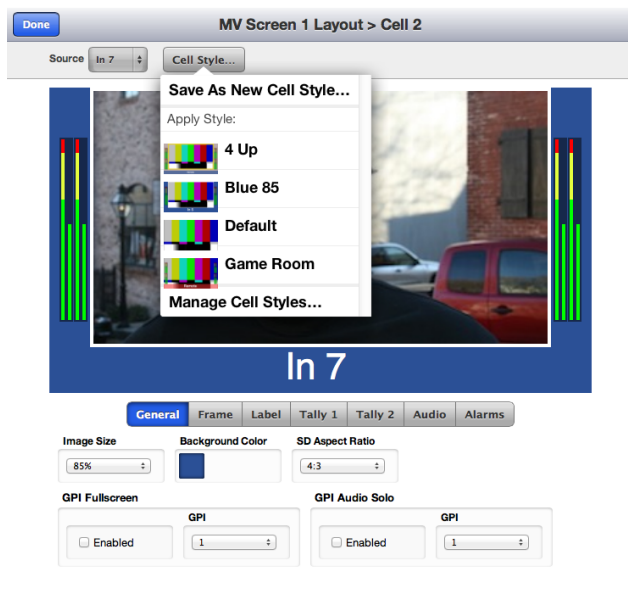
Done

MV Screen 1 Layout > Cell 2

Source In 7

Cell Style...

Save As New Cell Style...

Apply Style:

4 Up

Blue 85

Default

Game Room

Manage Cell Styles...

In 7

General Frame Label Tally 1 Tally 2 Audio Alarms

Image Size
85%

Background Color

SD Aspect Ratio
4:3

GPI Fullscreen
Enabled
GPI
1

GPI Audio Solo
Enabled
GPI
1